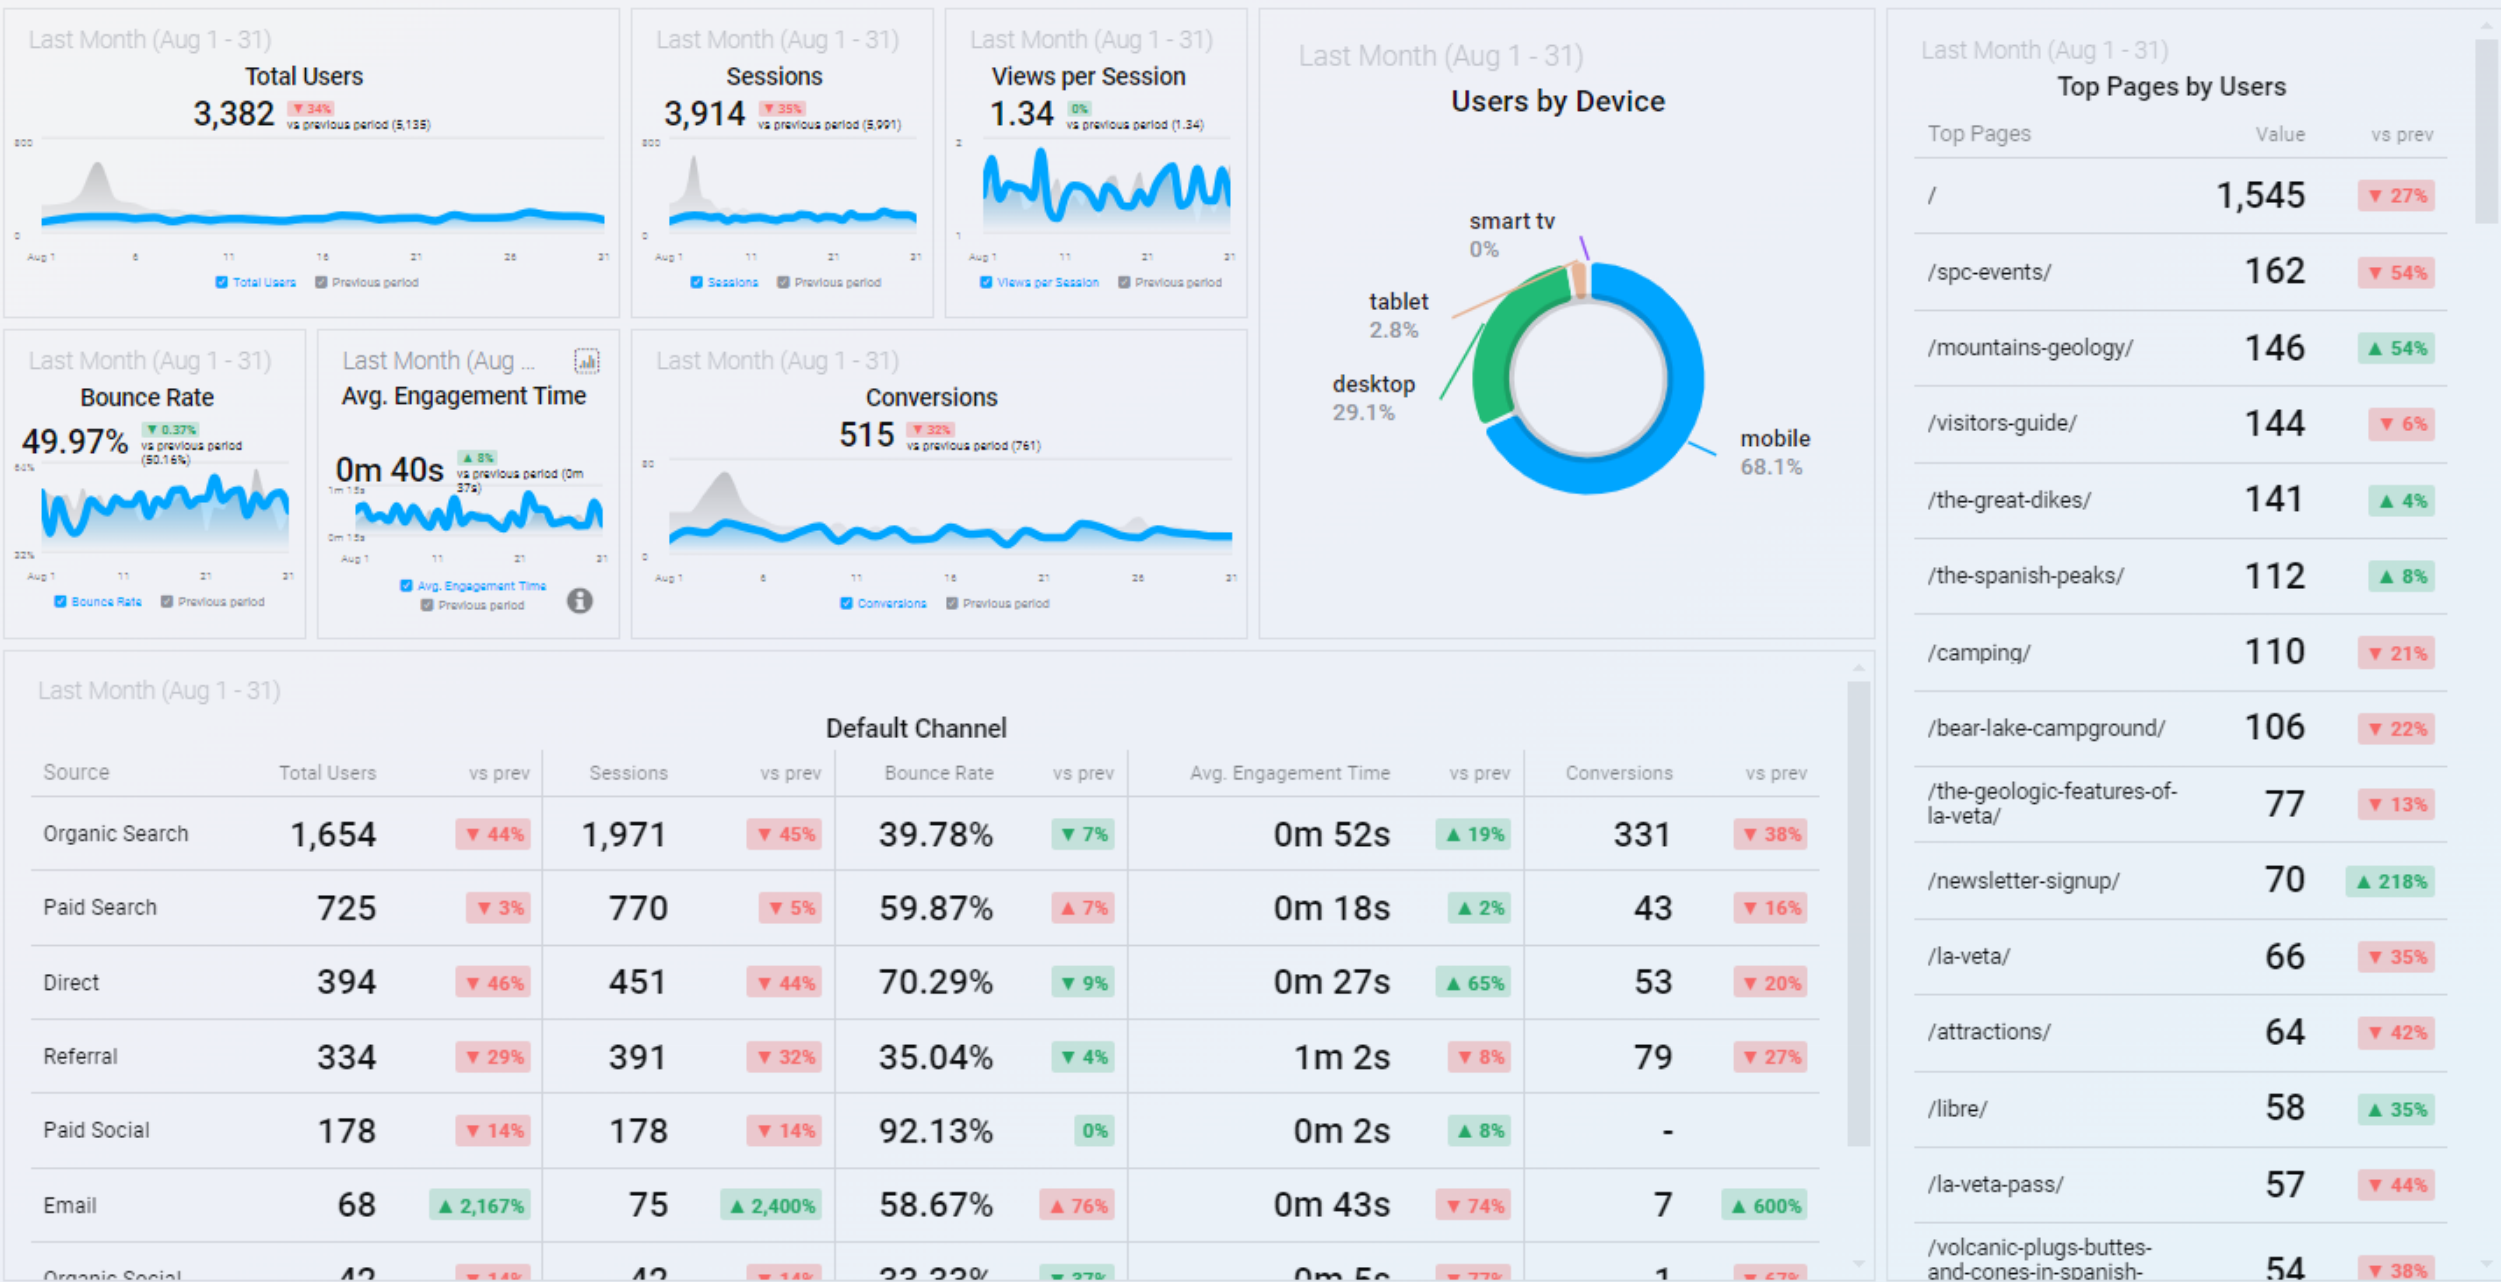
Last Month (Aug 1 - 31)
Total Users
3,382 ▼ 34% vs previous period (5,135)
800
0
Aug 1 6 11 16 21 26 31
Total Users Previous period

Last Month (Aug 1 - 31)
Sessions
3,914 ▼ 35% vs previous period (5,991)
800
0
Aug 1 11 21 31
Sessions Previous period

Last Month (Aug 1 - 31)
Views per Session
1.34 0% vs previous period (1.34)
2
1
Aug 1 11 21 31
Views per Session Previous period

Last Month (Aug 1 - 31)
Users by Device
smart tv 0%
tablet 2.8%
desktop 29.1%
mobile 68.1%

Last Month (Aug 1 - 31)
Top Pages by Users

| Top Pages | Value | vs prev |
|---|---|---|
| / | 1,545 | ▼ 27% |
| /spc-events/ | 162 | ▼ 54% |
| /mountains-geology/ | 146 | ▲ 54% |
| /visitors-guide/ | 144 | ▼ 6% |
| /the-great-dikes/ | 141 | ▲ 4% |
| /the-spanish-peaks/ | 112 | ▲ 8% |
| /camping/ | 110 | ▼ 21% |
| /bear-lake-campground/ | 106 | ▼ 22% |
| /the-geologic-features-of-la-veta/ | 77 | ▼ 13% |
| /newsletter-signup/ | 70 | ▲ 218% |
| /la-veta/ | 66 | ▼ 35% |
| /attractions/ | 64 | ▼ 42% |
| /libre/ | 58 | ▲ 35% |
| /la-veta-pass/ | 57 | ▼ 44% |
| /volcanic-plugs-buttes-and-cones-in-spanish- | 54 | ▼ 38% |

Last Month (Aug 1 - 31)
Bounce Rate
49.97% ▼ 0.37% vs previous period (50.16%)
64%
32%
Aug 1 11 21 31
Bounce Rate Previous period

Last Month (Aug ...
Avg. Engagement Time
0m 40s ▲ 8% vs previous period (0m 37s)
1m 15s
0m 15s
Aug 1 11 21 31
Avg. Engagement Time Previous period

Last Month (Aug 1 - 31)
Conversions
515 ▼ 32% vs previous period (761)
80
0
Aug 1 6 11 16 21 26 31
Conversions Previous period

Last Month (Aug 1 - 31)
Default Channel

| Source | Total Users | vs prev | Sessions | vs prev | Bounce Rate | vs prev | Avg. Engagement Time | vs prev | Conversions | vs prev |
|---|---|---|---|---|---|---|---|---|---|---|
| Organic Search | 1,654 | ▼ 44% | 1,971 | ▼ 45% | 39.78% | ▼ 7% | 0m 52s | ▲ 19% | 331 | ▼ 38% |
| Paid Search | 725 | ▼ 3% | 770 | ▼ 5% | 59.87% | ▲ 7% | 0m 18s | ▲ 2% | 43 | ▼ 16% |
| Direct | 394 | ▼ 46% | 451 | ▼ 44% | 70.29% | ▼ 9% | 0m 27s | ▲ 65% | 53 | ▼ 20% |
| Referral | 334 | ▼ 29% | 391 | ▼ 32% | 35.04% | ▼ 4% | 1m 2s | ▼ 8% | 79 | ▼ 27% |
| Paid Social | 178 | ▼ 14% | 178 | ▼ 14% | 92.13% | 0% | 0m 2s | ▲ 8% | - | |
| Email | 68 | ▲ 2,167% | 75 | ▲ 2,400% | 58.67% | ▲ 76% | 0m 43s | ▼ 74% | 7 | ▲ 600% |
| Organic Social | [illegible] | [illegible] | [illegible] | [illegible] | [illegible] | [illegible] | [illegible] | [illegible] | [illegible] | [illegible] |